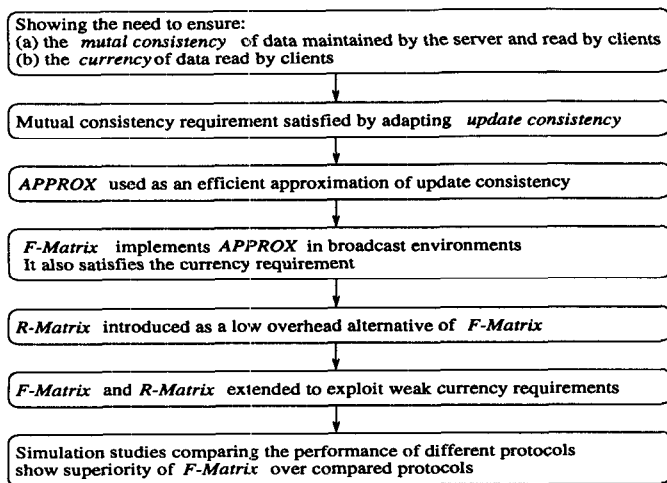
Showing the need to ensure:
(a) the *mutal consistency* of data maintained by the server and read by clients
(b) the *currency* of data read by clients

Mutual consistency requirement satisfied by adapting *update consistency*

*APPROX* used as an efficient approximation of update consistency

*F-Matrix* implements *APPROX* in broadcast environments
It also satisfies the currency requirement

*R-Matrix* introduced as a low overhead alternative of *F-Matrix*

*F-Matrix* and *R-Matrix* extended to exploit weak currency requirements

Simulation studies comparing the performance of different protocols show superiority of *F-Matrix* over compared protocols